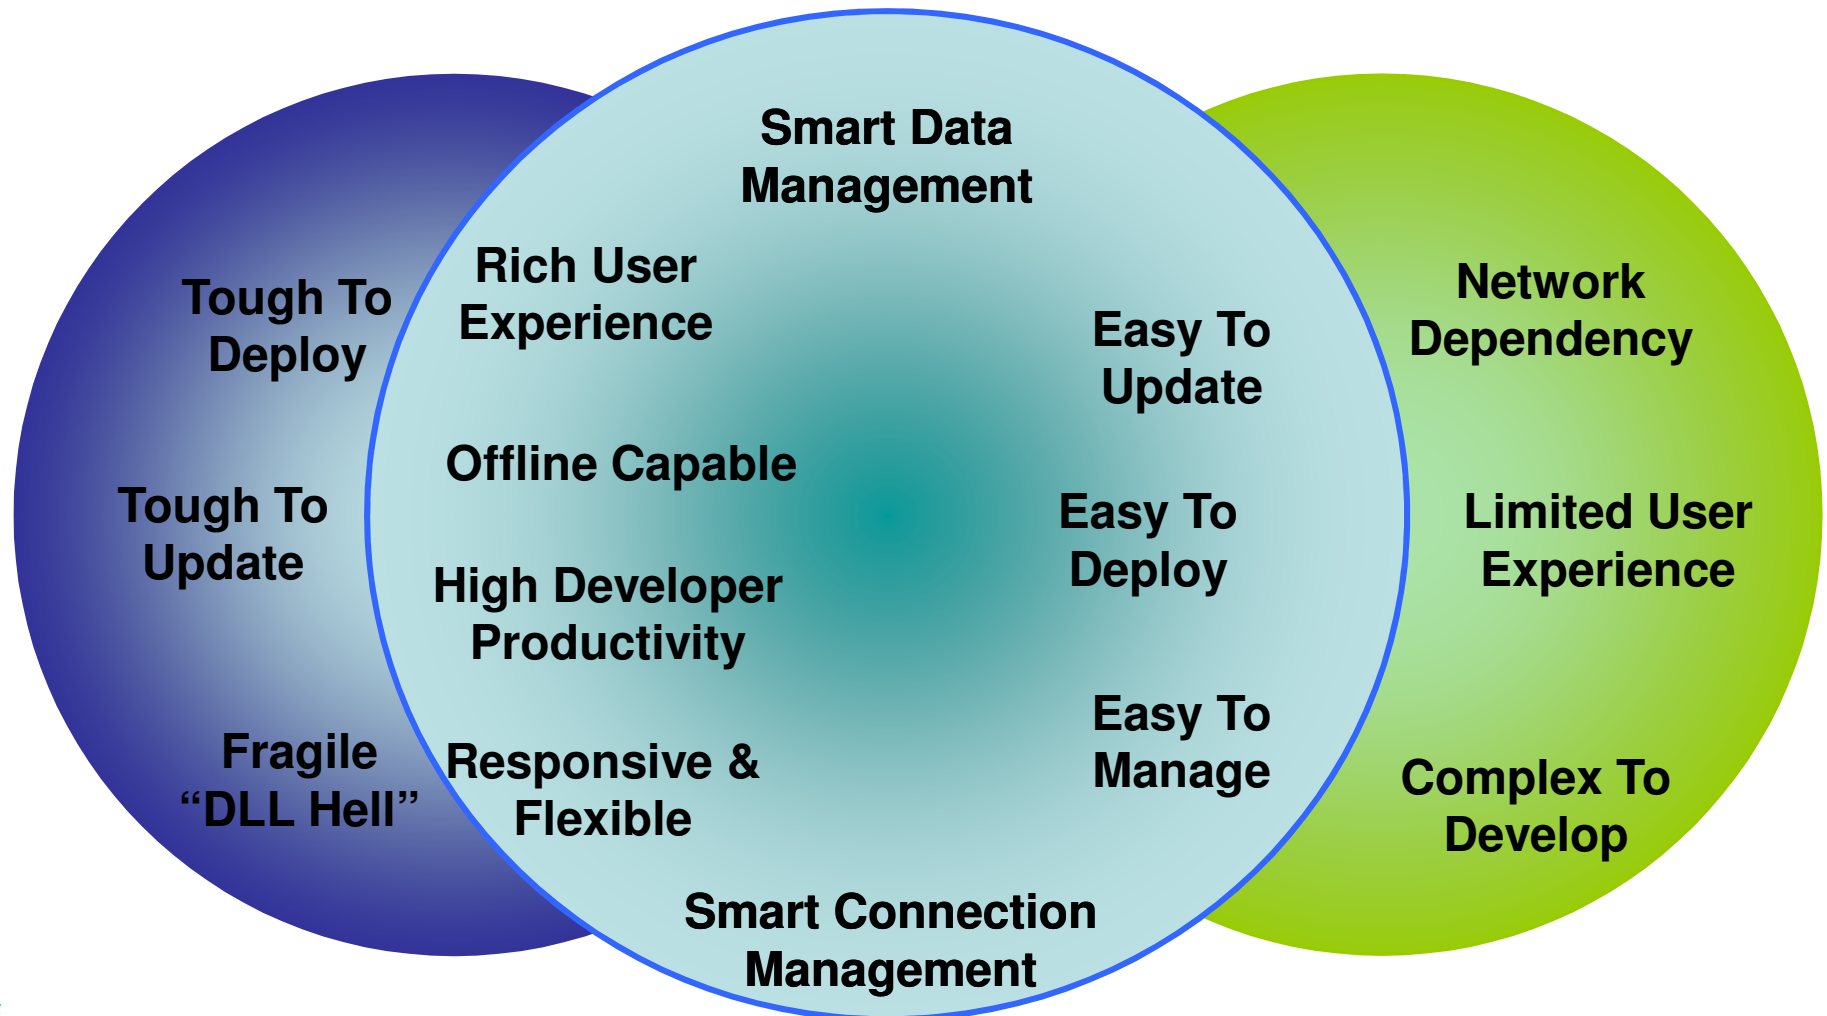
Tough To Deploy

Tough To Update

Fragile “DLL Hell”

Smart Data Management

Rich User Experience

Offline Capable

High Developer Productivity

Responsive & Flexible

Easy To Update

Easy To Deploy

Easy To Manage

Smart Connection Management

Network Dependency

Limited User Experience

Complex To Develop